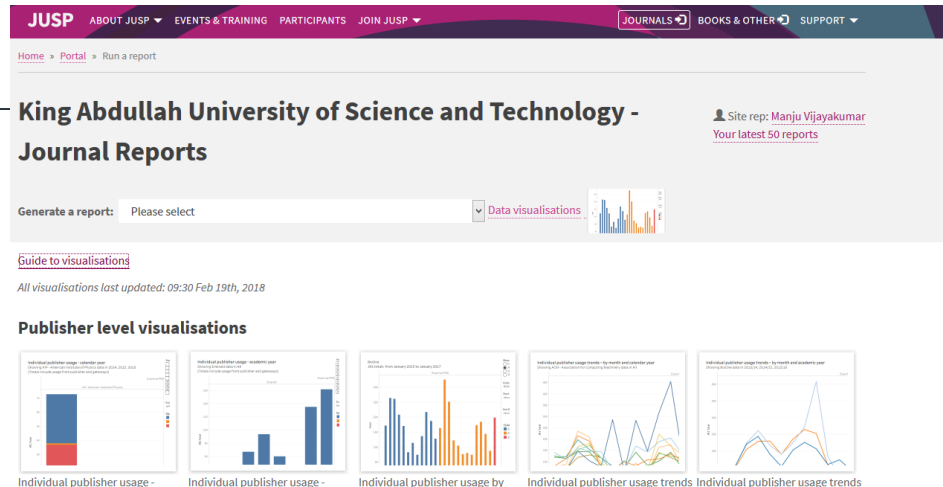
JUSP ABOUT JUSP EVENTS & TRAINING PARTICIPANTS JOIN JUSP JOURNALS BOOKS & OTHER SUPPORT

Home » Portal » Run a report

King Abdullah University of Science and Technology - Journal Reports

Site rep: Manju Vijayakumar
Your latest 50 reports

Generate a report: Please select

Data visualisations

Guide to visualisations

All visualisations last updated: 09:30 Feb 19th, 2018

Publisher level visualisations

Individual publisher usage -

Individual publisher usage -

Individual publisher usage by

Individual publisher usage trends

Individual publisher usage trends